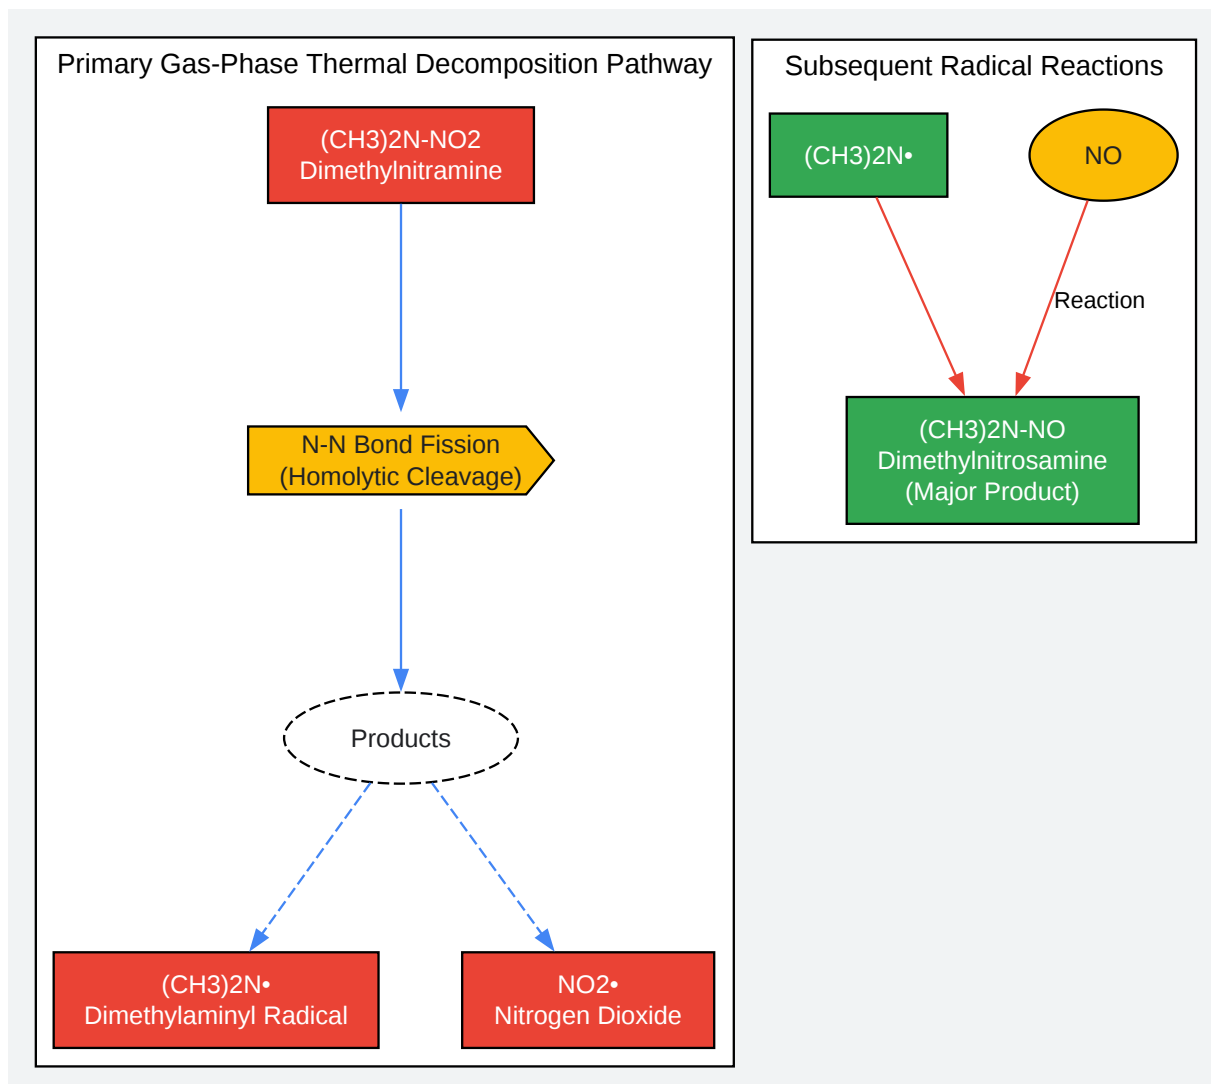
Primary Gas-Phase Thermal Decomposition Pathway

(CH3)2N-NO2
Dimethylnitramine

N-N Bond Fission
(Homolytic Cleavage)

Products

(CH3)2N•
Dimethylaminyl Radical

NO2•
Nitrogen Dioxide

Subsequent Radical Reactions

(CH3)2N•

NO

Reaction

(CH3)2N-NO
Dimethylnitrosamine
(Major Product)